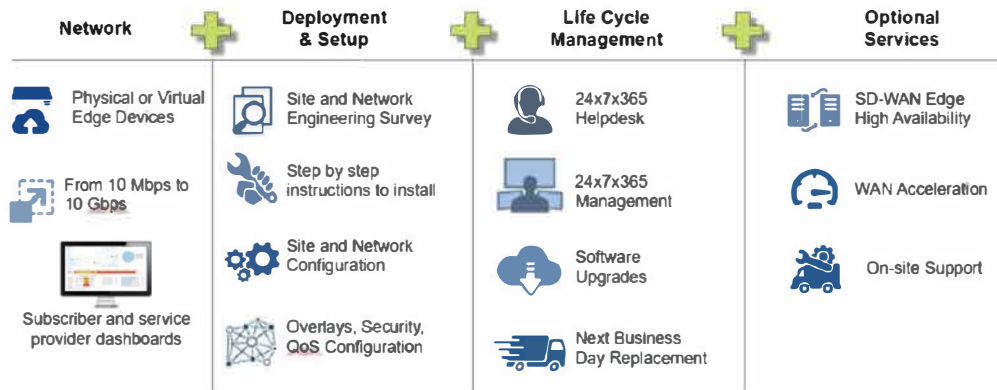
Network

Deployment & Setup

Life Cycle Management

Optional Services

Physical or Virtual Edge Devices

From 10 Mbps to 10 Gbps

Subscriber and service provider dashboards

Site and Network Engineering Survey

Step by step instructions to install

Site and Network Configuration

Overlays, Security, QoS Configuration

24x7x365 Helpdesk

24x7x365 Management

Software Upgrades

Next Business Day Replacement

SD-WAN Edge High Availability

WAN Acceleration

On-site Support